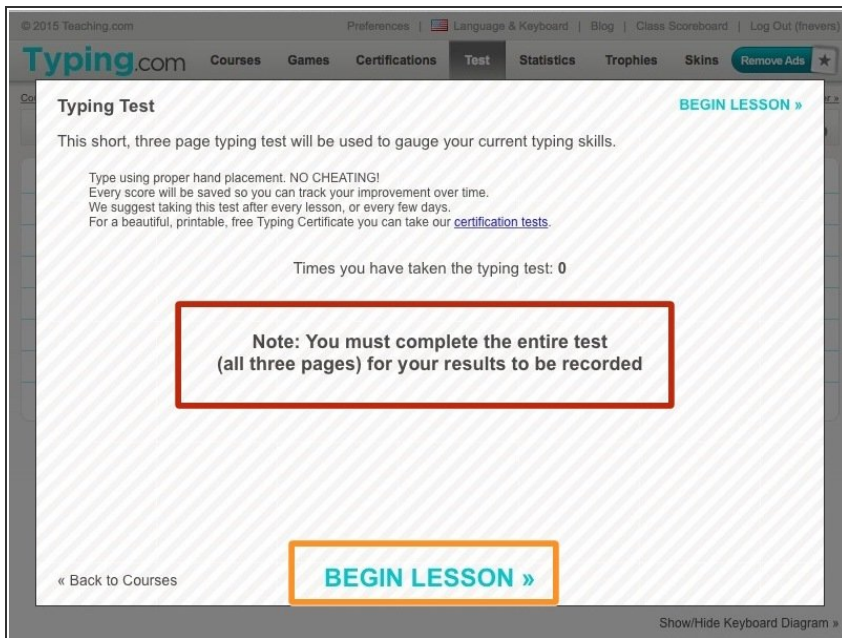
© 2015 Teaching.com

Preferences | Language & Keyboard | Blog | Class Scoreboard | Log Out (fnevers)

Typing.com Courses Games Certifications Test Statistics Trophies Skins Remove Ads ★

Typing Test

BEGIN LESSON »

This short, three page typing test will be used to gauge your current typing skills.

Type using proper hand placement. NO CHEATING!
Every score will be saved so you can track your improvement over time.
We suggest taking this test after every lesson, or every few days.
For a beautiful, printable, free Typing Certificate you can take our certification tests.

Times you have taken the typing test: 0

Note: You must complete the entire test (all three pages) for your results to be recorded

« Back to Courses

BEGIN LESSON »

Show/Hide Keyboard Diagram »